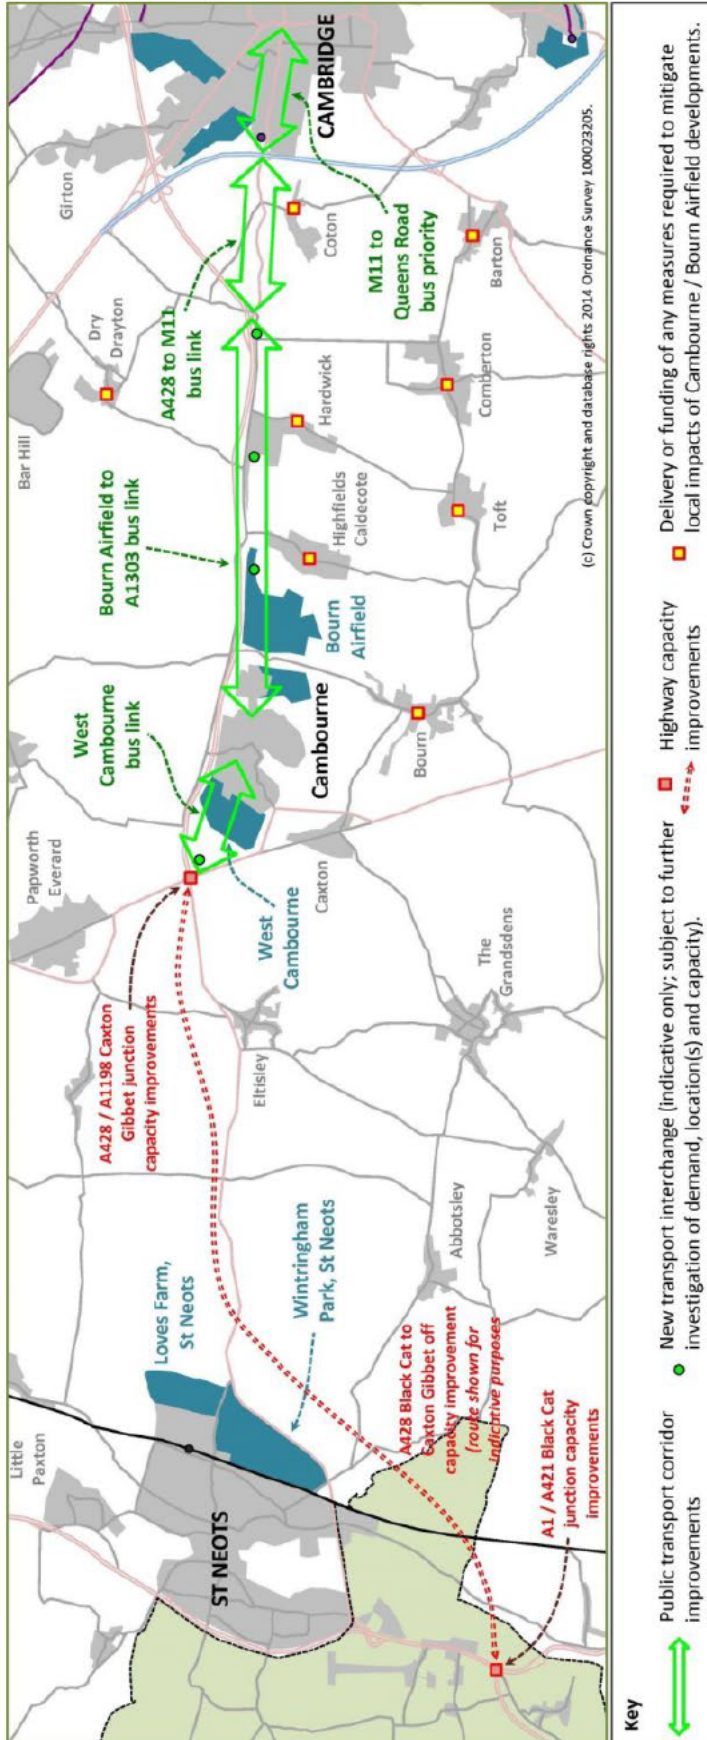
CAMBRIDGE

Girton

Dry Drayton

Bar Hill

Coton

M11 to Queens Road bus priority

A428 to M11 bus link

Hardwick

Comberton

Barton

Bourn Airfield to A1303 bus link

Highfields Caldecote

Toft

Bourn Airfield

Cambourne

Bourn

West Cambourne bus link

Papworth Everard

West Cambourne

Caxton

The Grandsdens

A428 / A1198 Caxton Gibbet junction capacity improvements

Eltisley

Abbotsley

Waresley

Loves Farm, St Neots

Wintringham Park, St Neots

A428 Black Cat to Caxton Gibbet off capacity improvement (route shown for indicative purposes)

A1 / A421 Black Cat junction capacity improvements

Little Paxton

ST NEOTS

(c) Crown copyright and database rights 2014 Ordnance Survey 100023205.

Key

Public transport corridor improvements

New transport interchange (indicative only; subject to further investigation of demand, location(s) and capacity).

Highway capacity improvements

Delivery or funding of any measures required to mitigate local impacts of Cambourne / Bourn Airfield developments.